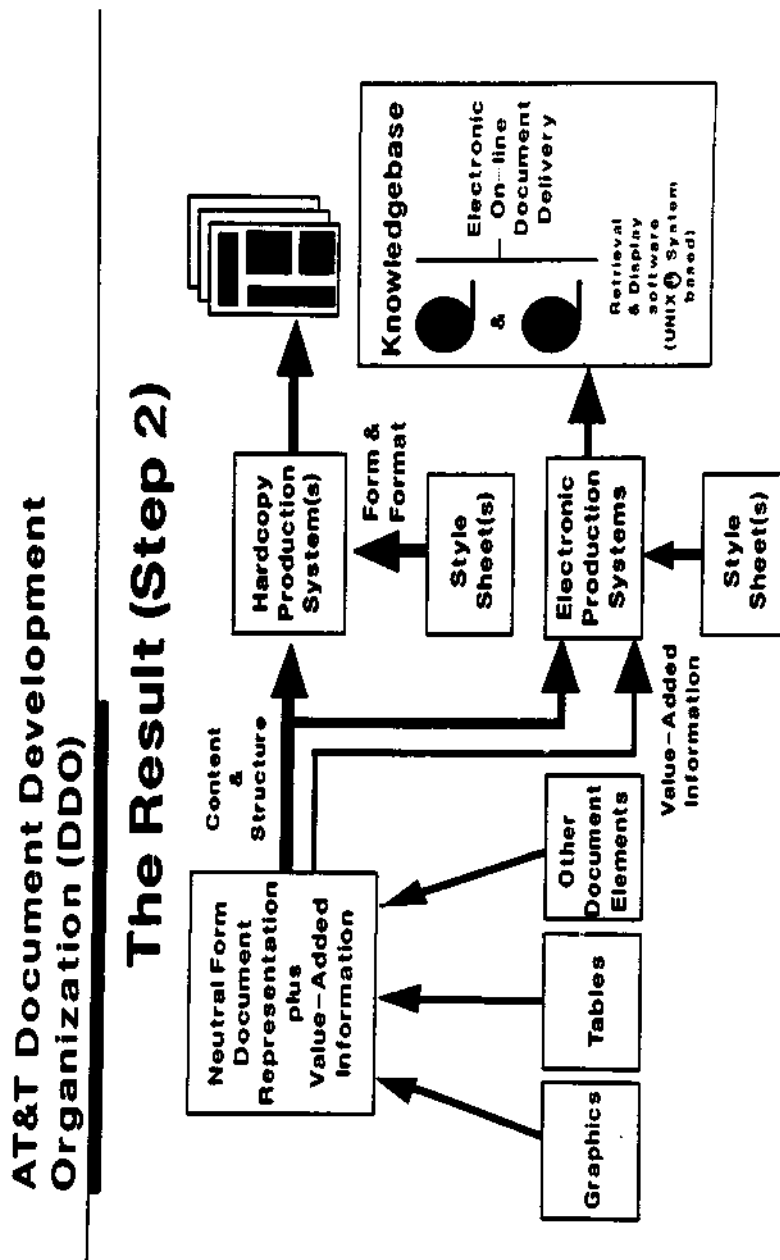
AT&T Document Development Organization (DDO)

The Result (Step 2)

Neutral Form Document Representation plus Value-Added Information

Graphics

Tables

Other Document Elements

Content & Structure

Value-Added Information

Hardcopy Production System(s)

Form & Format

Style Sheet(s)

Electronic Production Systems

Style Sheet(s)

Knowledgebase

Electronic On-line Document Delivery

&

Retrieval & Display software (UNIX® System based)